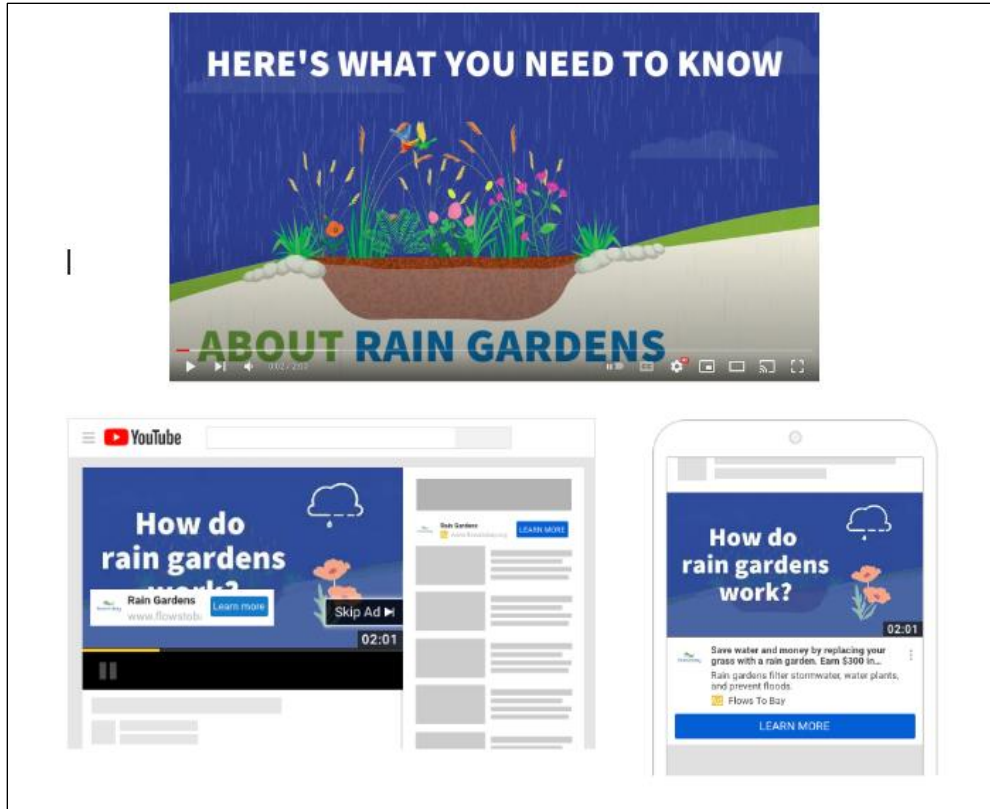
HERE'S WHAT YOU NEED TO KNOW

ABOUT RAIN GARDENS

YouTube

How do rain gardens work?

Rain Gardens
www.flowstob

Learn more

Skip Ad

02:01

Rain Gardens

LEARN MORE

How do rain gardens work?

02:01

Save water and money by replacing your grass with a rain garden. Earn $300 in...

Rain gardens filter stormwater, water plants, and prevent floods.

Flows To Bay

LEARN MORE